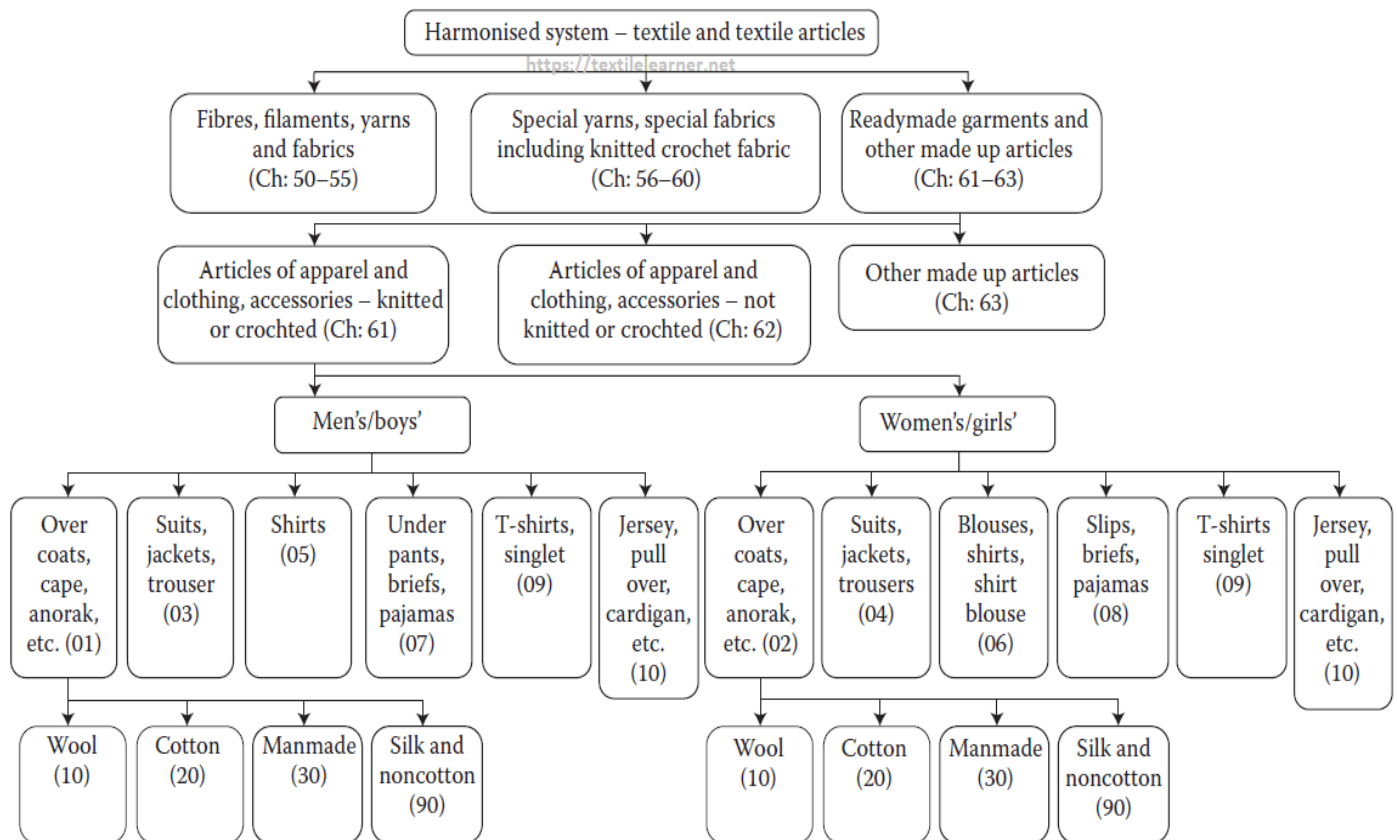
Harmonised system – textile and textile articles

https://textilelearner.net

Fibres, filaments, yarns and fabrics (Ch: 50–55)

Special yarns, special fabrics including knitted crochet fabric (Ch: 56–60)

Readymade garments and other made up articles (Ch: 61–63)

Articles of apparel and clothing, accessories – knitted or crochted (Ch: 61)

Articles of apparel and clothing, accessories – not knitted or crochted (Ch: 62)

Other made up articles (Ch: 63)

Men's/boys'

Women's/girls'

Over coats, cape, anorak, etc. (01)

Suits, jackets, trouser (03)

Shirts (05)

Under pants, briefs, pajamas (07)

T-shirts, singlet (09)

Jersey, pull over, cardigan, etc. (10)

Over coats, cape, anorak, etc. (02)

Suits, jackets, trousers (04)

Blouses, shirts, shirt blouse (06)

Slips, briefs, pajamas (08)

T-shirts singlet (09)

Jersey, pull over, cardigan, etc. (10)

Wool (10)

Cotton (20)

Manmade (30)

Silk and noncotton (90)

Wool (10)

Cotton (20)

Manmade (30)

Silk and noncotton (90)